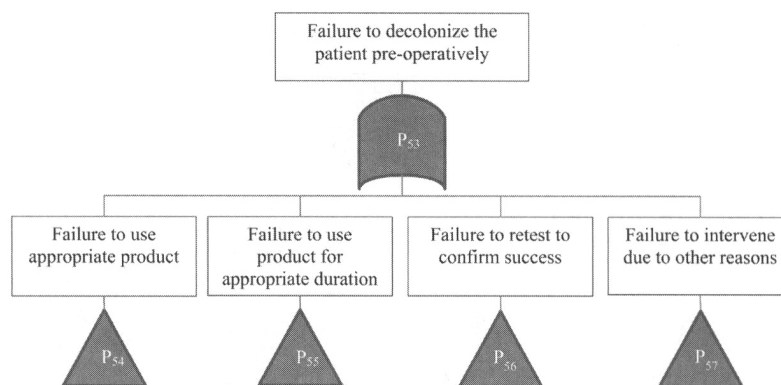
Failure to decolonize the patient pre-operatively

$P_{53}$

Failure to use appropriate product

Failure to use product for appropriate duration

Failure to retest to confirm success

Failure to intervene due to other reasons

$P_{54}$

$P_{55}$

$P_{56}$

$P_{57}$